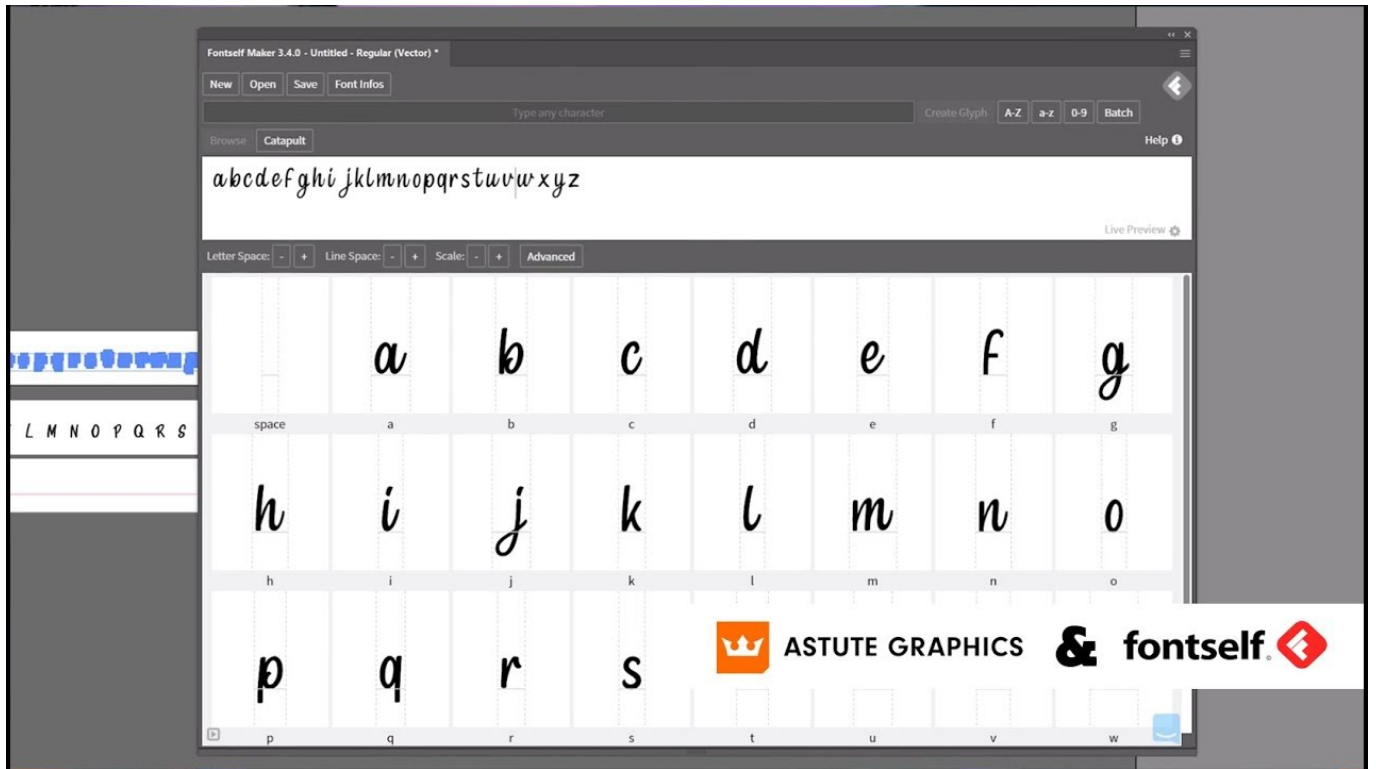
Fontself Maker 3.4.0 - Untitled - Regular (Vector) *

New Open Save Font Infos

Type any character

Create Glyph A-Z a-z 0-9 Batch

Browse Catapult

Help

abcdefghi jklmnopqrstuvwxyz

Live Preview

Letter Space: - + Line Space: - + Scale: - + Advanced

a b c d e f g

space a b c d e f g

h i j k l m n o

h i j k l m n o

p q r s

p q r s t u v w

L M N O P Q R S

ASTUTE GRAPHICS & fontself